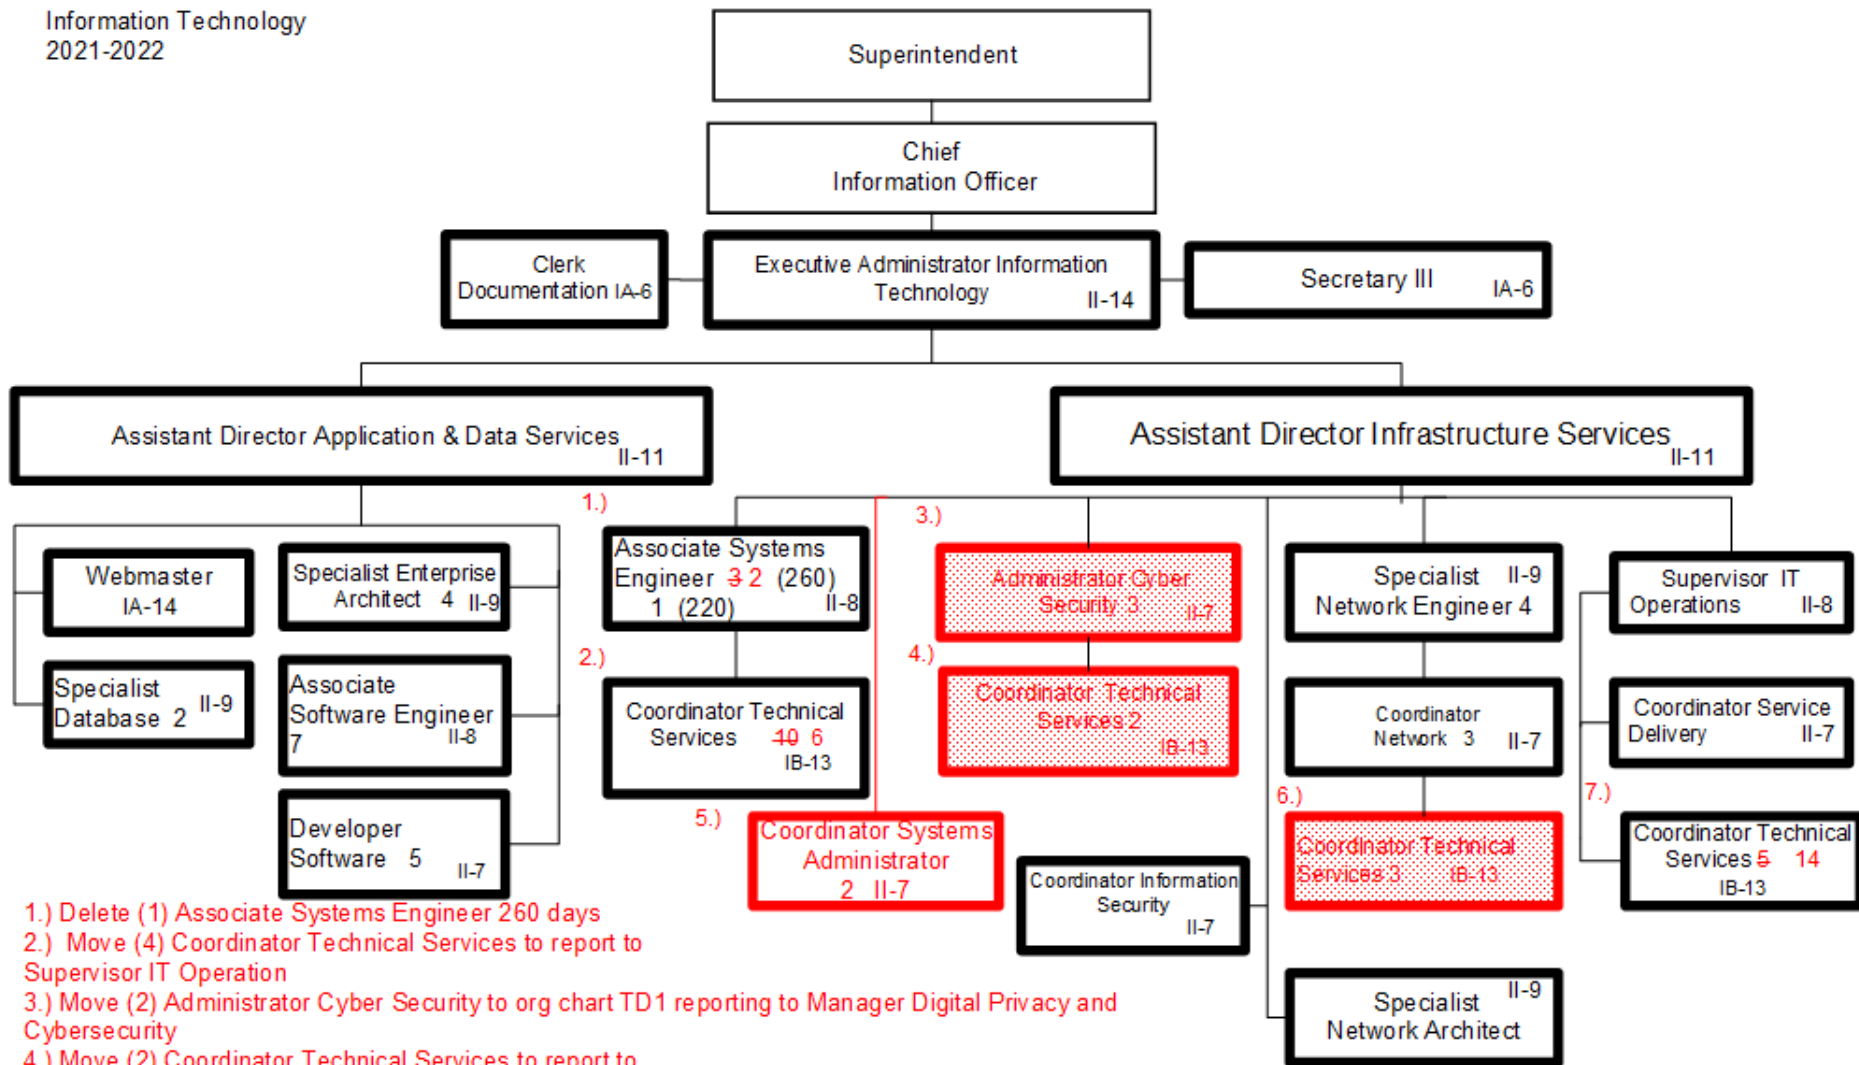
Information Technology
2021-2022

Superintendent

Chief
Information Officer

Clerk
Documentation IA-6

Executive Administrator Information Technology II-14

Secretary III IA-6

Assistant Director Application & Data Services II-11

Assistant Director Infrastructure Services II-11

Webmaster
IA-14

Specialist Enterprise Architect 4 II-9

Specialist Database 2 II-9

Associate Software Engineer 7 II-8

Developer Software 5 II-7

1.)

Associate Systems Engineer ~~3~~ 2 (260)
1 (220) II-8

2.)

Coordinator Technical Services ~~10~~ 6
IB-13

5.)

Coordinator Systems Administrator
2 II-7

3.)

~~Administrator Cyber Security 3 II-7~~

4.)

~~Coordinator Technical Services 2 IB-13~~

Coordinator Information Security
II-7

Specialist II-9
Network Engineer 4

Coordinator
Network 3 II-7

6.)

~~Coordinator Technical Services 3 IB-13~~

Specialist II-9
Network Architect

Supervisor IT Operations II-8

Coordinator Service Delivery II-7

7.)

Coordinator Technical Services ~~5~~ 14
IB-13

1.) Delete (1) Associate Systems Engineer 260 days
2.) Move (4) Coordinator Technical Services to report to Supervisor IT Operation
3.) Move (2) Administrator Cyber Security to org chart TD1 reporting to Manager Digital Privacy and Cybersecurity
4.) Move (2) Coordinator Technical Services to report to